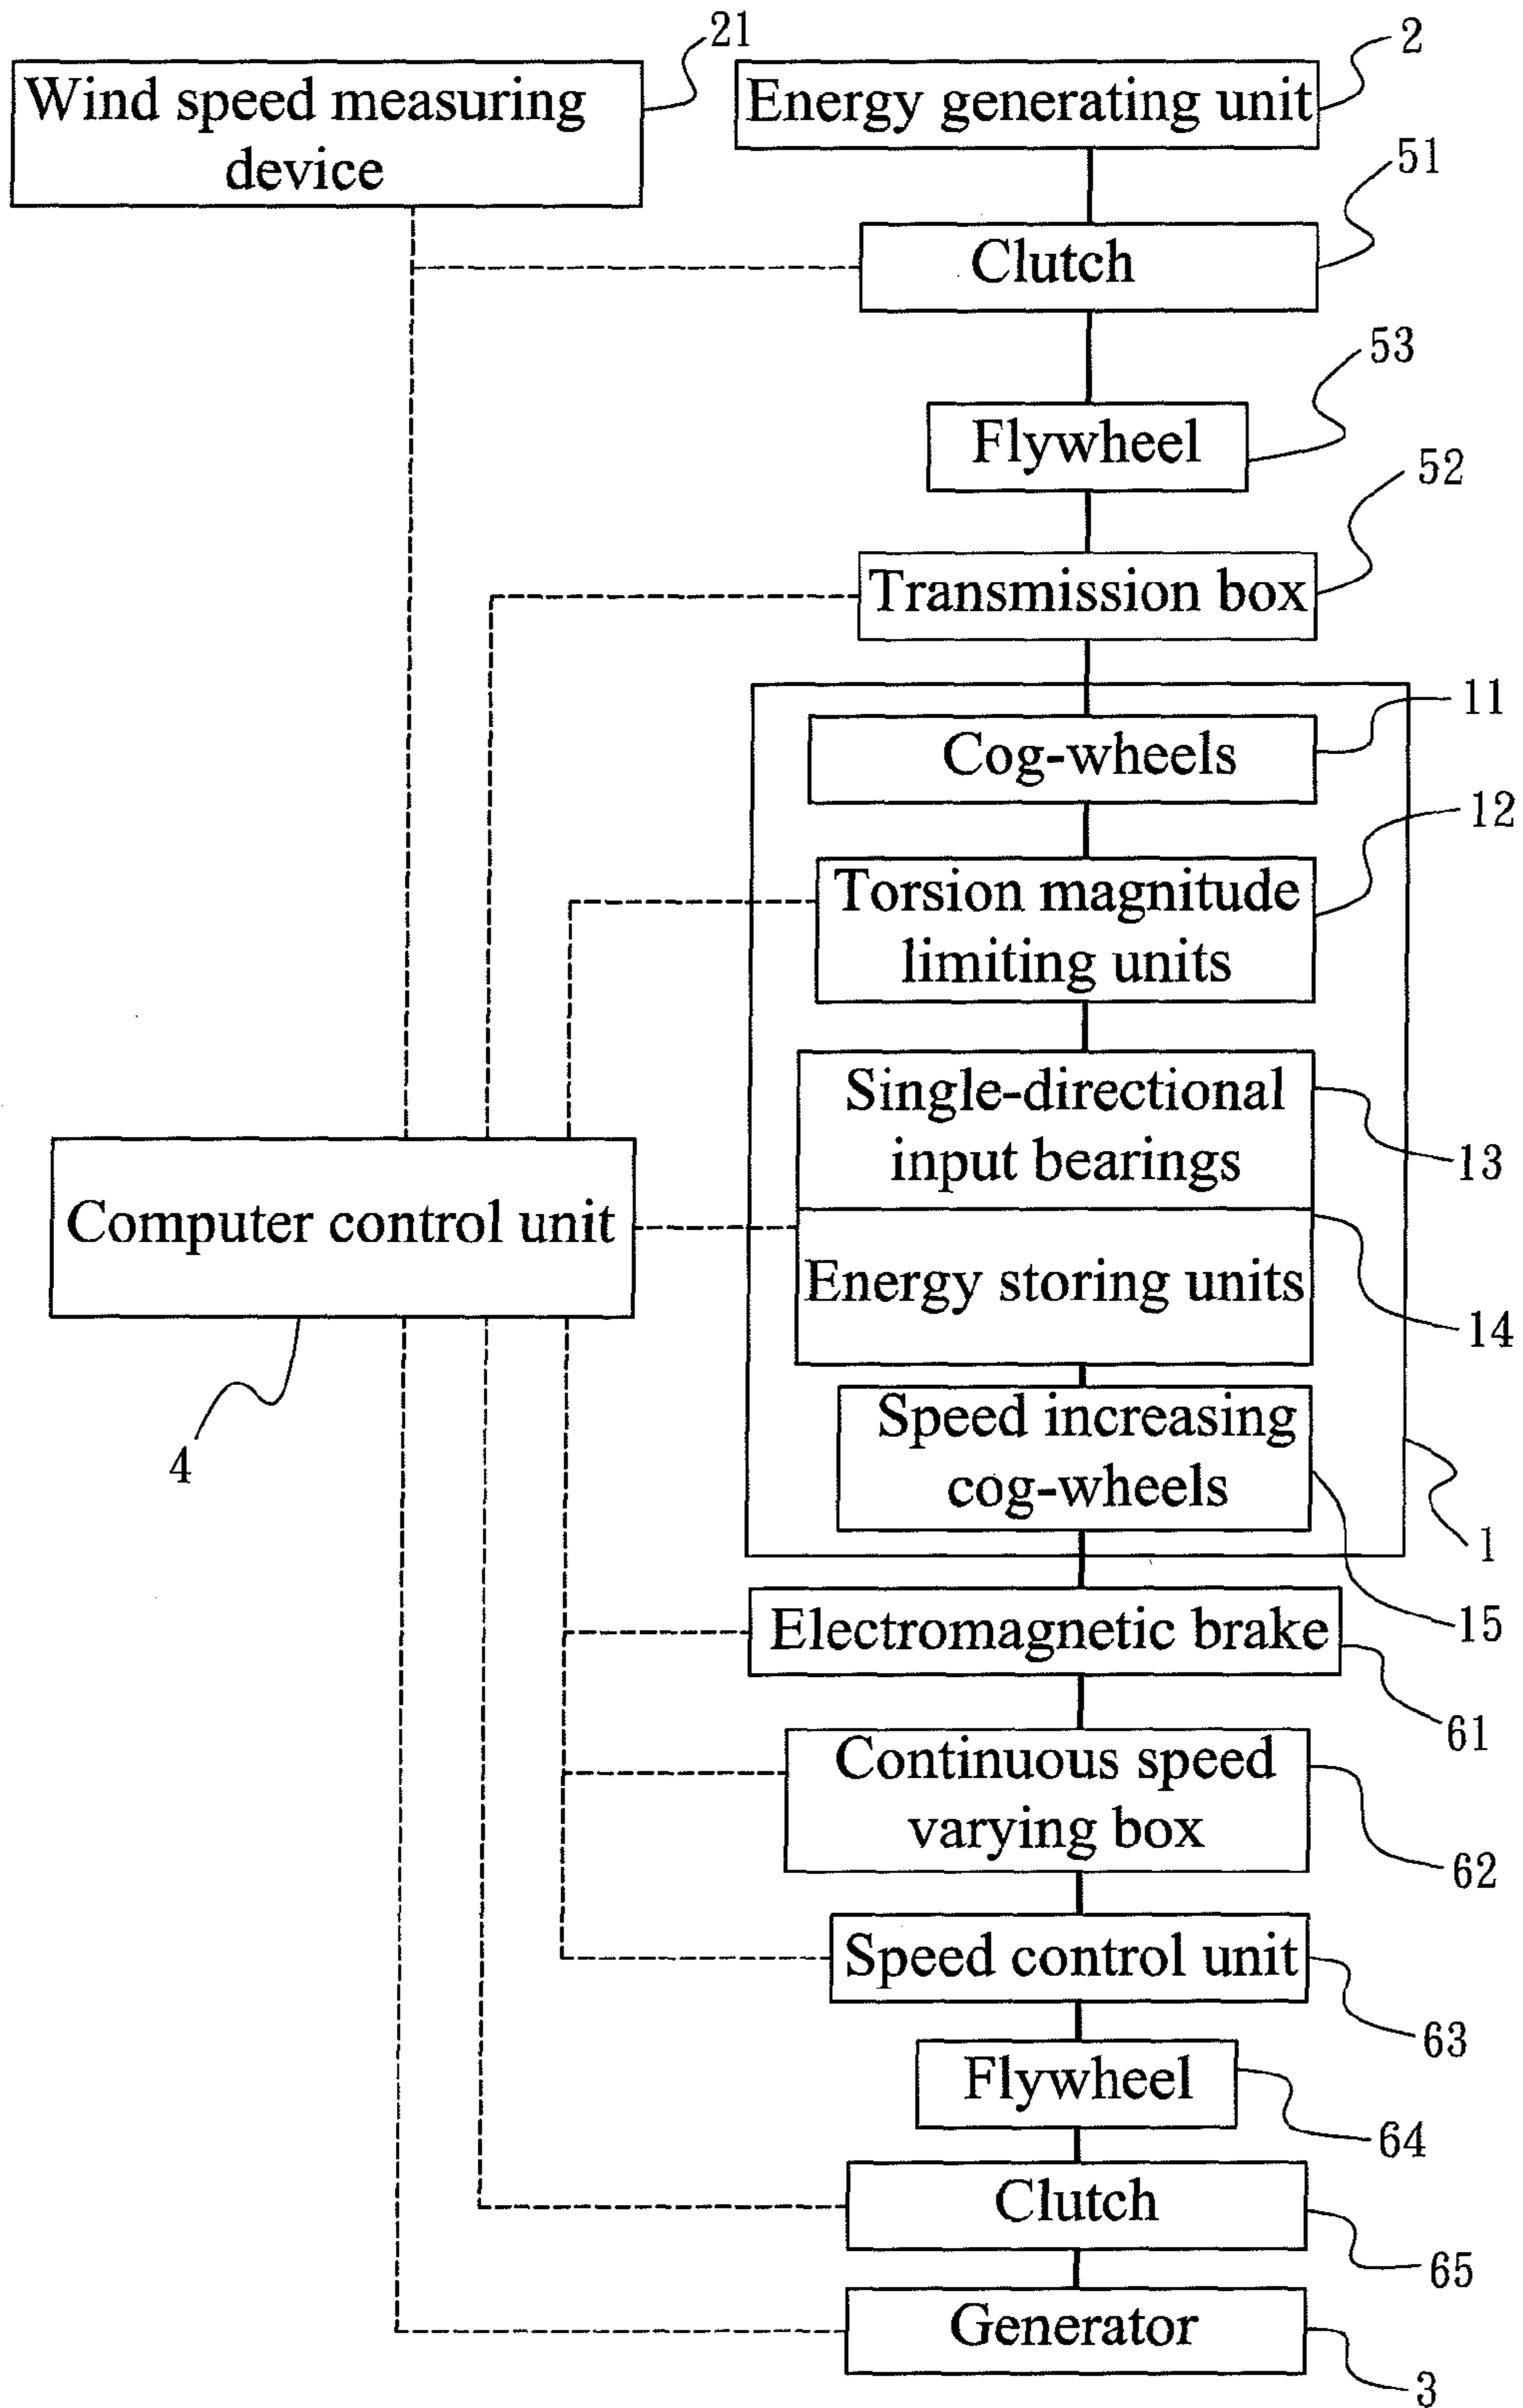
Wind speed measuring device
21
Energy generating unit
2
Clutch
51
Flywheel
53
Transmission box
52
Cog-wheels
11
Torsion magnitude limiting units
12
Single-directional input bearings
13
Computer control unit
Energy storing units
14
4
Speed increasing cog-wheels
1
15
Electromagnetic brake
61
Continuous speed varying box
62
Speed control unit
63
Flywheel
64
Clutch
65
Generator
3